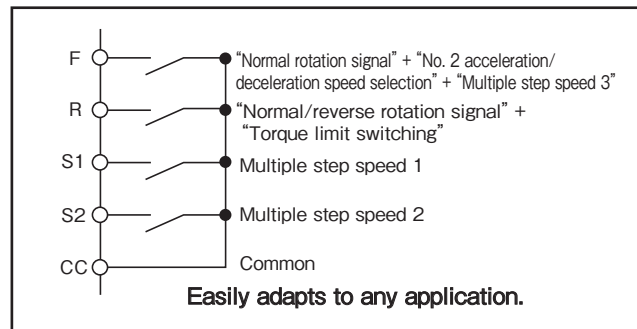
F
"Normal rotation signal" + "No. 2 acceleration/deceleration speed selection" + "Multiple step speed 3"

R
"Normal/reverse rotation signal" + "Torque limit switching"

S1
Multiple step speed 1

S2
Multiple step speed 2

CC
Common

Easily adapts to any application.